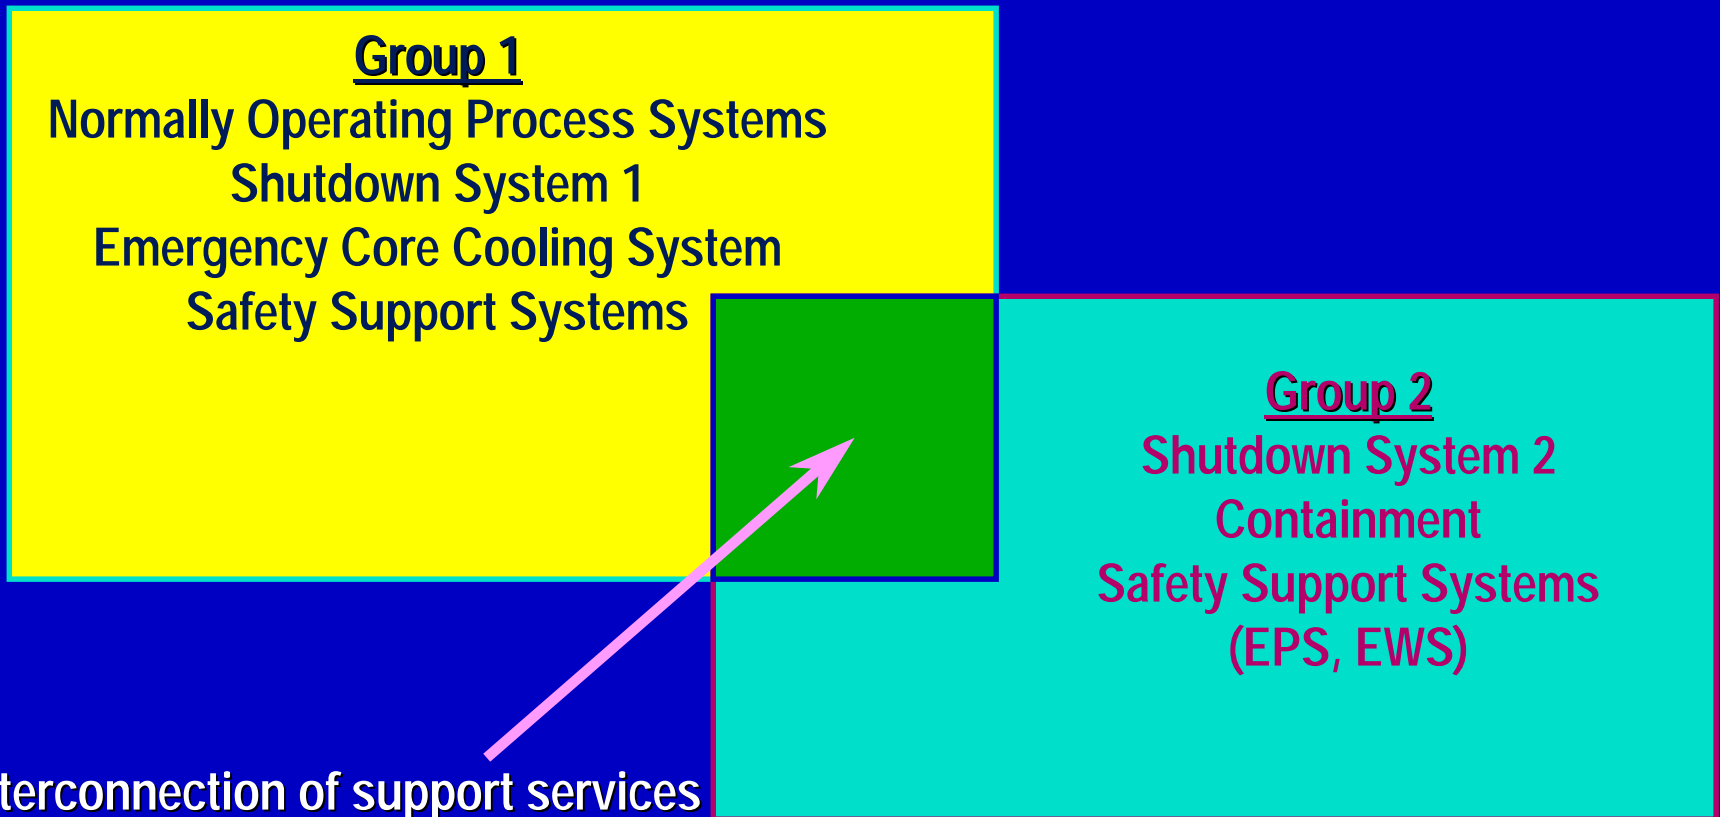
Group 1
Normally Operating Process Systems
Shutdown System 1
Emergency Core Cooling System
Safety Support Systems

Group 2
Shutdown System 2
Containment
Safety Support Systems
(EPS, EWS)

terconnection of support services